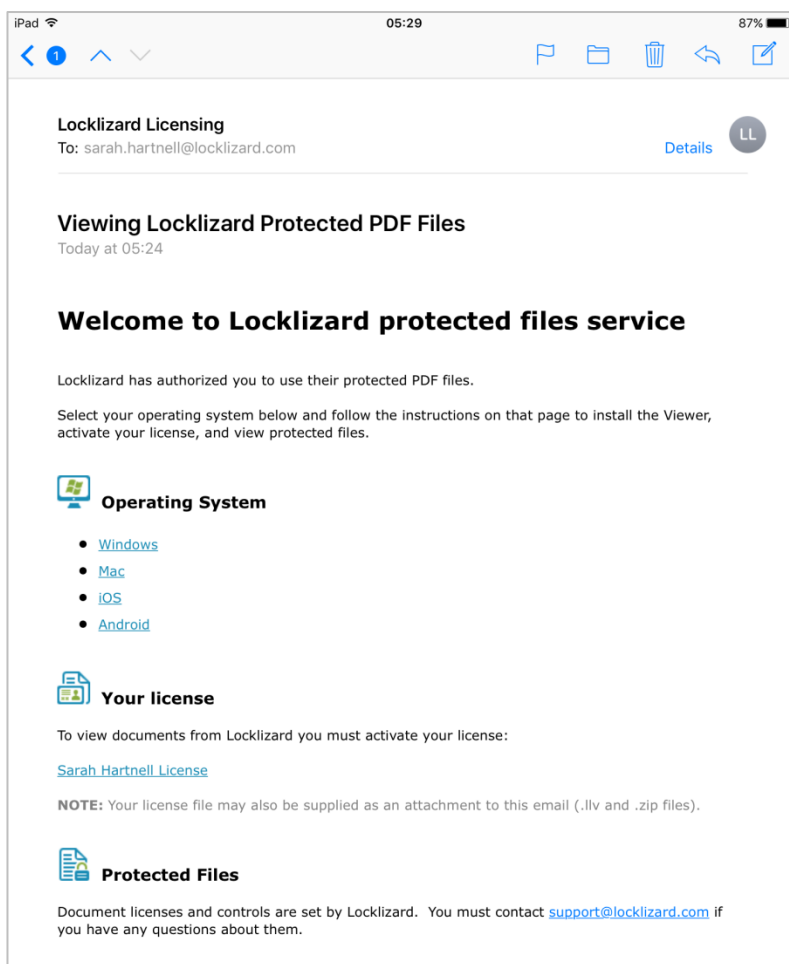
iPad 05:29 87%

1

Locklizard Licensing
To: sarah.hartnell@locklizard.com
Details
LL

Viewing Locklizard Protected PDF Files
Today at 05:24

Welcome to Locklizard protected files service

Locklizard has authorized you to use their protected PDF files.

Select your operating system below and follow the instructions on that page to install the Viewer, activate your license, and view protected files.

Operating System

- Windows
- Mac
- iOS
- Android

Your license

To view documents from Locklizard you must activate your license:

Sarah Hartnell License

NOTE: Your license file may also be supplied as an attachment to this email (.llv and .zip files).

Protected Files

Document licenses and controls are set by Locklizard. You must contact support@locklizard.com if you have any questions about them.